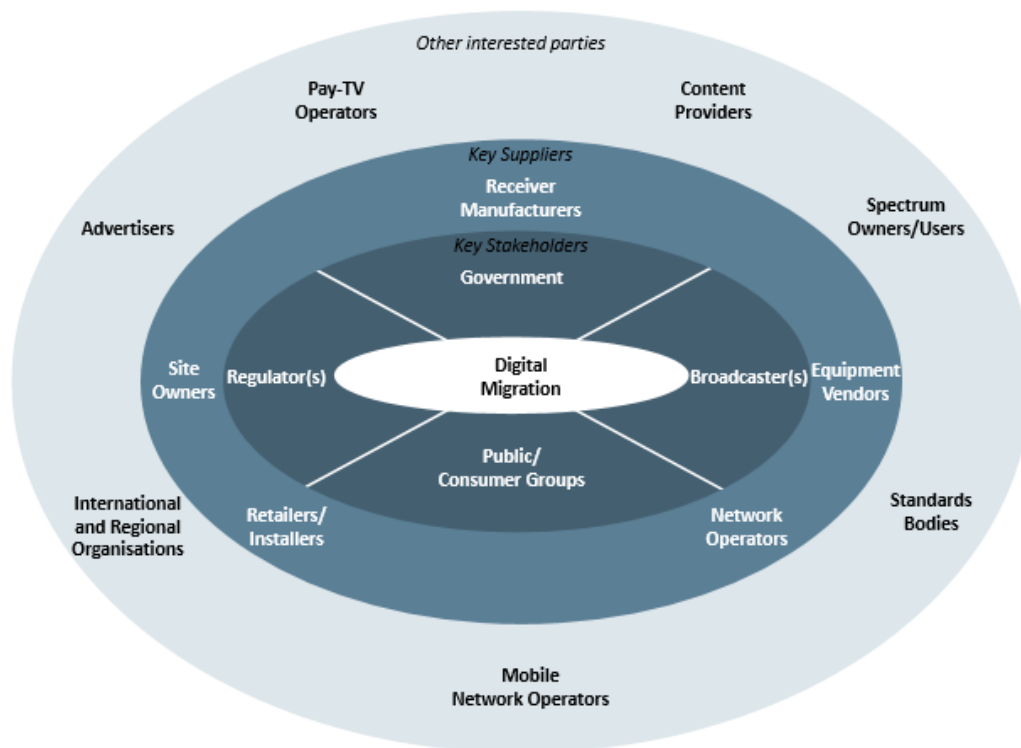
Other interested parties

Pay-TV Operators

Content Providers

Advertisers

Spectrum Owners/Users

Key Suppliers

Receiver Manufacturers

Key Stakeholders

Government

Site Owners

Regulator(s)

Digital Migration

Broadcaster(s)

Equipment Vendors

Public/ Consumer Groups

International and Regional Organisations

Retailers/ Installers

Network Operators

Standards Bodies

Mobile Network Operators